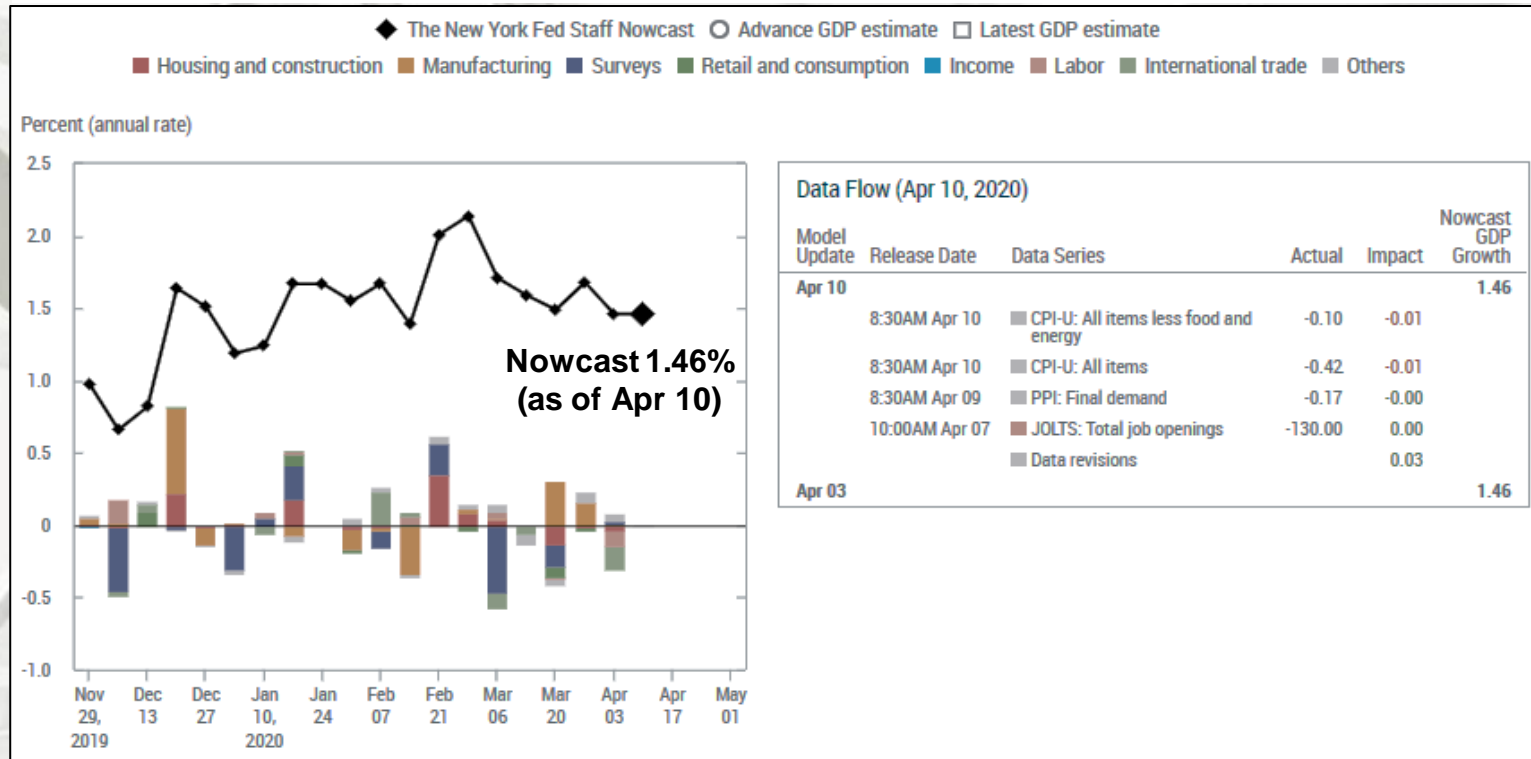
◆ The New York Fed Staff Nowcast ○ Advance GDP estimate □ Latest GDP estimate

Housing and construction Manufacturing Surveys Retail and consumption Income Labor International trade Others

Percent (annual rate)

2.5
2.0
1.5
1.0
0.5
0
-0.5
-1.0

Nowcast 1.46% (as of Apr 10)

Nov 29, 2019 | Dec 13 | Dec 27 | Jan 10, 2020 | Jan 24 | Feb 07 | Feb 21 | Mar 06 | Mar 20 | Apr 03 | Apr 17 | May 01

Data Flow (Apr 10, 2020)

| Model Update | Release Date | Data Series | Actual | Impact | Nowcast GDP Growth |
|---|---|---|---|---|---|
| Apr 10 | | | | | 1.46 |
| | 8:30AM Apr 10 | CPI-U: All items less food and energy | -0.10 | -0.01 | |
| | 8:30AM Apr 10 | CPI-U: All items | -0.42 | -0.01 | |
| | 8:30AM Apr 09 | PPI: Final demand | -0.17 | -0.00 | |
| | 10:00AM Apr 07 | JOLTS: Total job openings | -130.00 | 0.00 | |
| | | Data revisions | | 0.03 | |
| Apr 03 | | | | | 1.46 |